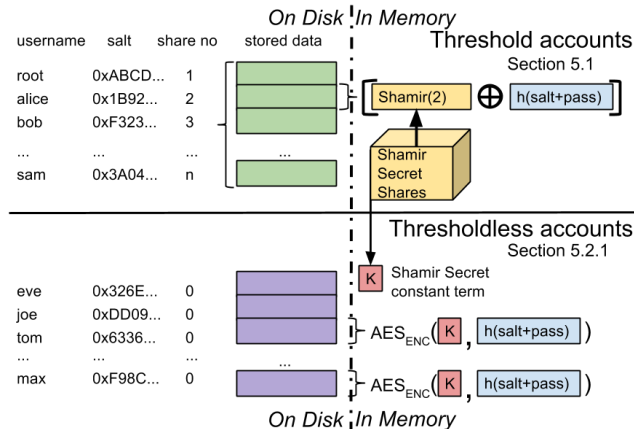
On Disk In Memory

username salt share no stored data

Threshold accounts
Section 5.1

| username | salt | share no |
|---|---|---|
| root | 0xABCD... | 1 |
| alice | 0x1B92... | 2 |
| bob | 0xF323... | 3 |
| ... | ... | ... |
| sam | 0x3A04... | n |

...

Shamir(2) $\oplus$ h(salt+pass)

Shamir Secret Shares

Thresholdless accounts
Section 5.2.1

K Shamir Secret constant term

| username | salt | share no |
|---|---|---|
| eve | 0x326E... | 0 |
| joe | 0xDD09... | 0 |
| tom | 0x6336... | 0 |
| ... | ... | ... |
| max | 0xF98C... | 0 |

...

AES$_{ENC}$( K , h(salt+pass) )

AES$_{ENC}$( K , h(salt+pass) )

On Disk In Memory